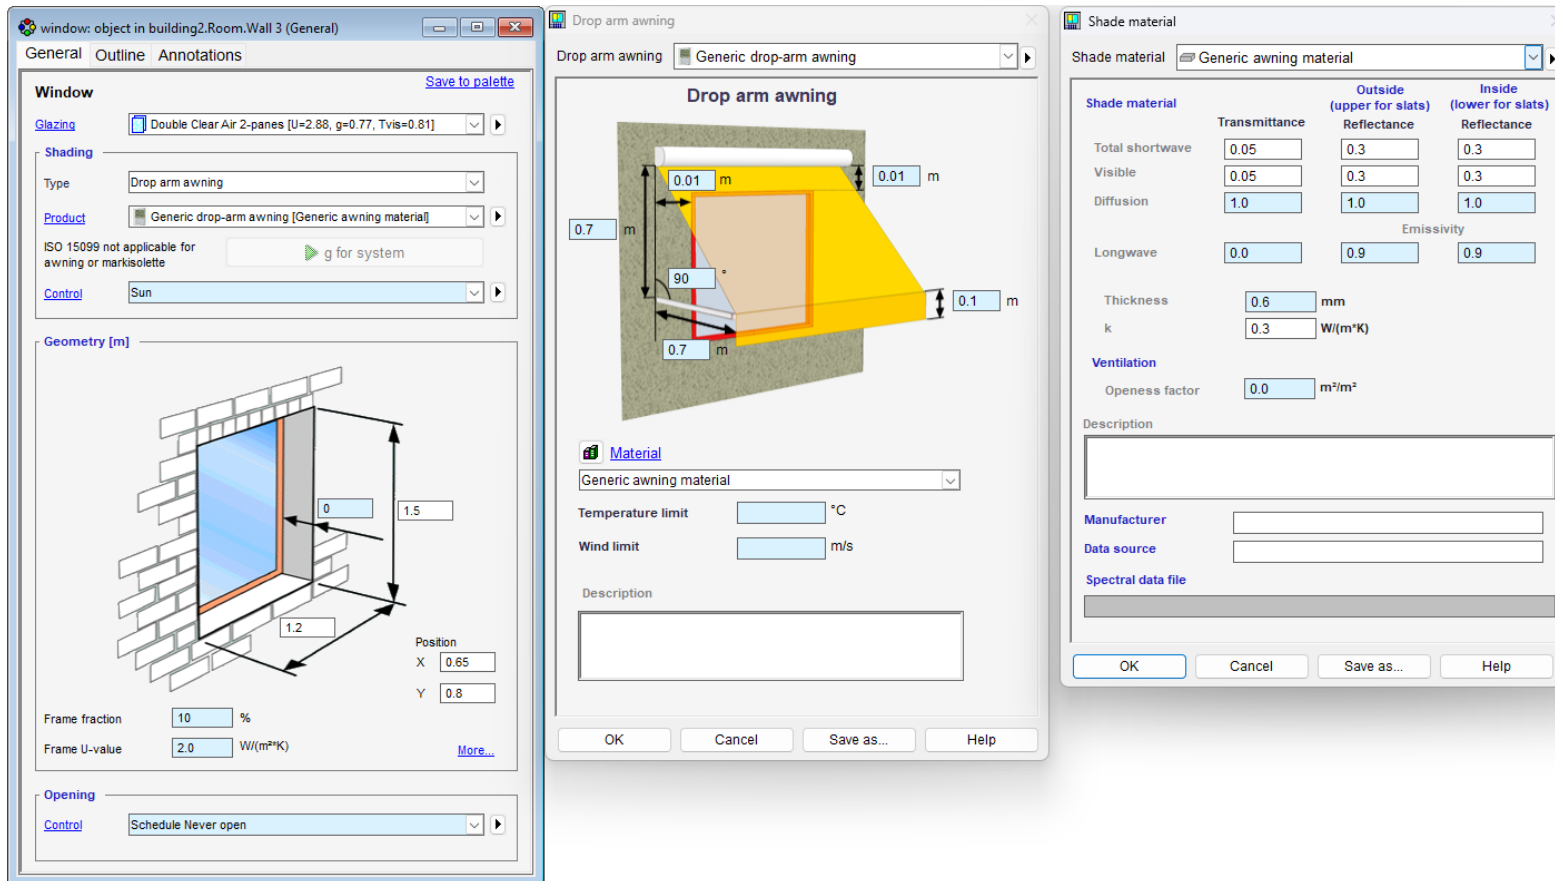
window: object in building2.Room.Wall 3 (General)

General Outline Annotations

Window

Save to palette

Glazing Double Clear Air 2-panes [U=2.88, g=0.77, Tvis=0.81]

Shading

Type Drop arm awning

Product Generic drop-arm awning [Generic awning material]

ISO 15099 not applicable for awning or markisolette

g for system

Control Sun

Geometry [m]

0

1.5

1.2

Position

X 0.65

Y 0.8

Frame fraction 10 %

Frame U-value 2.0 W/(m²K)

More...

Opening

Control Schedule Never open

Drop arm awning

Drop arm awning Generic drop-arm awning

Drop arm awning

0.01 m

0.01 m

0.7 m

90 °

0.1 m

0.7 m

Material

Generic awning material

Temperature limit °C

Wind limit m/s

Description

OK Cancel Save as... Help

Shade material

Shade material Generic awning material

Shade material

| | Transmittance | Outside (upper for slats) Reflectance | Inside (lower for slats) Reflectance |
|---|---|---|---|
| Total shortwave | 0.05 | 0.3 | 0.3 |
| Visible | 0.05 | 0.3 | 0.3 |
| Diffusion | 1.0 | 1.0 | 1.0 |
| | | Emissivity | |
| Longwave | 0.0 | 0.9 | 0.9 |

Thickness 0.6 mm

k 0.3 W/(m*K)

Ventilation

Openess factor 0.0 m²/m²

Description

Manufacturer

Data source

Spectral data file

OK Cancel Save as... Help